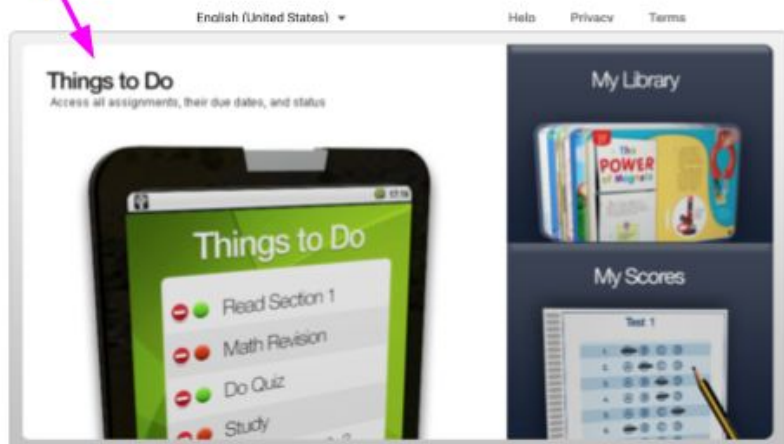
English (United States) ▾

Help Privacy Terms

Things to Do
Access all assignments, their due dates, and status

Things to Do
Read Section 1
Math Revision
Do Quiz
Study

My Library

The POWER of Magnets

My Scores

Test 1